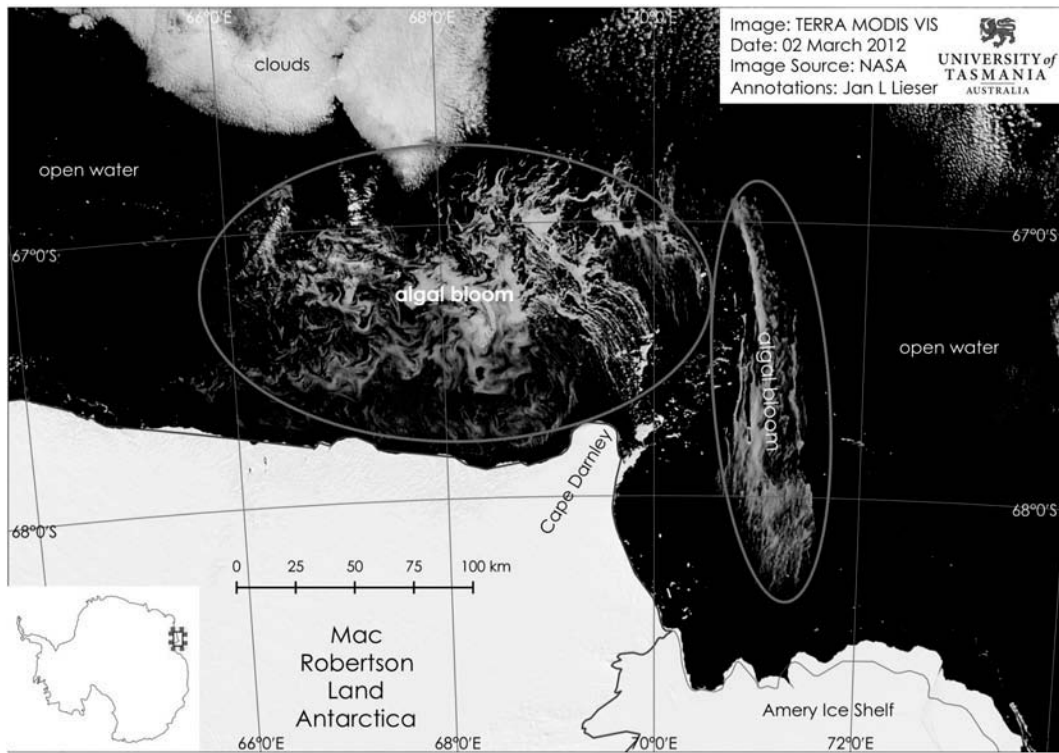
66°0'E
68°0'E
70°0'E

Image: TERRA MODIS VIS
Date: 02 March 2012
Image Source: NASA
Annotations: Jan L Lieser

UNIVERSITY of TASMANIA
AUSTRALIA

clouds

open water

67°0'S
67°0'S

algal bloom

algal bloom

open water

Cape Darnley

68°0'S
68°0'S

0 25 50 75 100 km

Mac Robertson Land Antarctica

Amery Ice Shelf

66°0'E
68°0'E
70°0'E
72°0'E